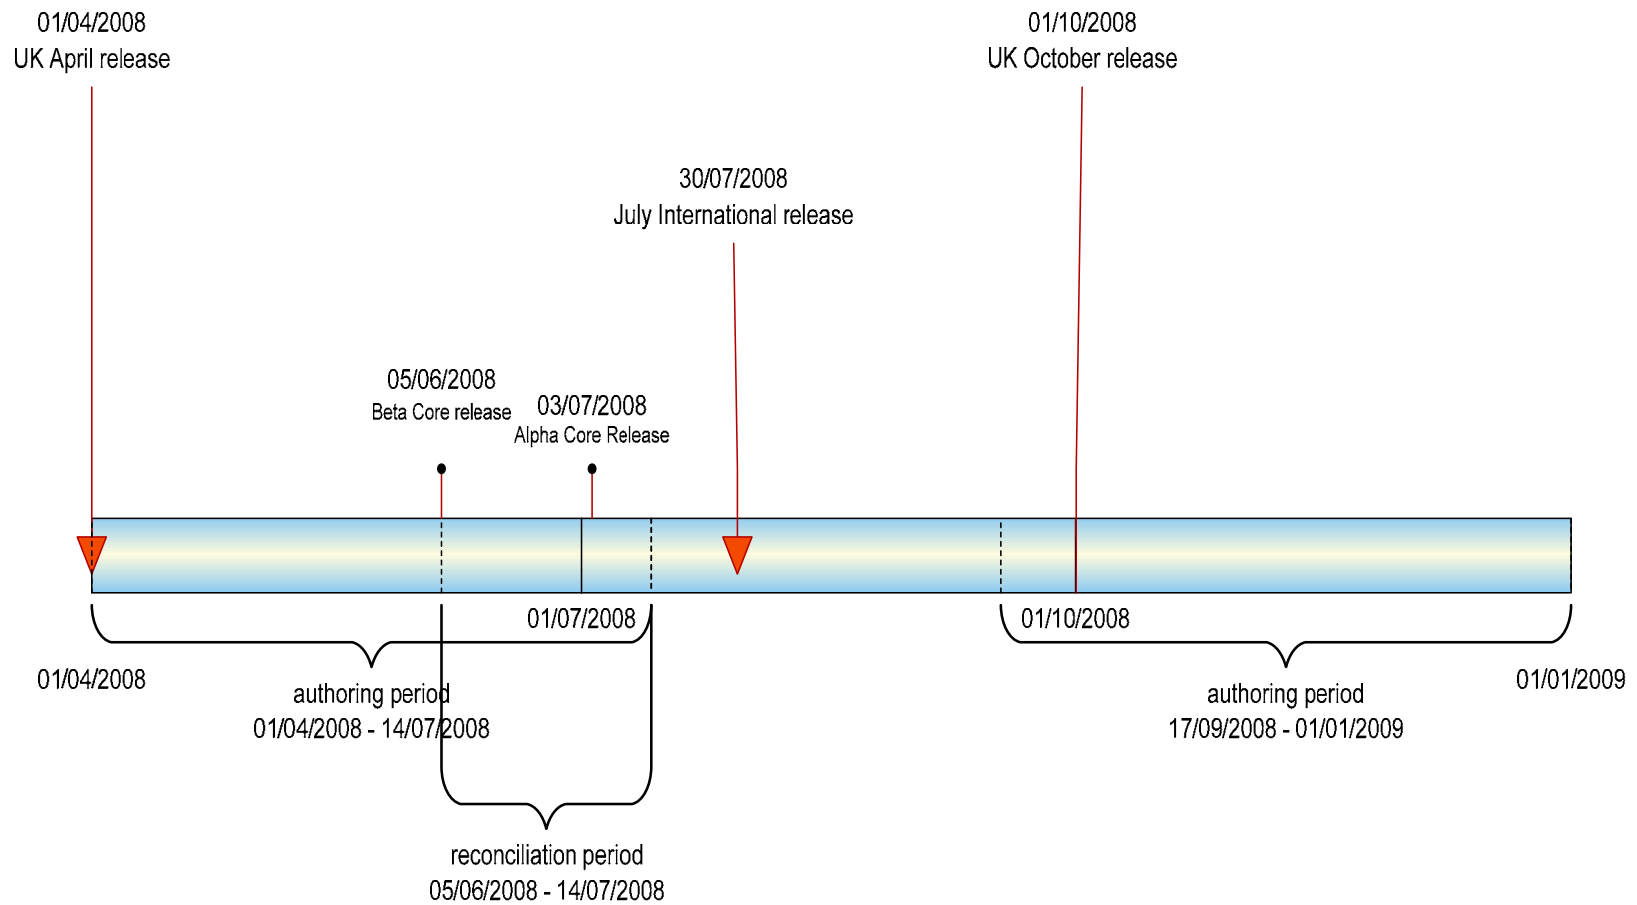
01/04/2008
UK April release

01/10/2008
UK October release

30/07/2008
July International release

05/06/2008
Beta Core release

03/07/2008
Alpha Core Release

01/07/2008

01/10/2008

01/04/2008

authoring period
01/04/2008 - 14/07/2008

authoring period
17/09/2008 - 01/01/2009

01/01/2009

reconciliation period
05/06/2008 - 14/07/2008